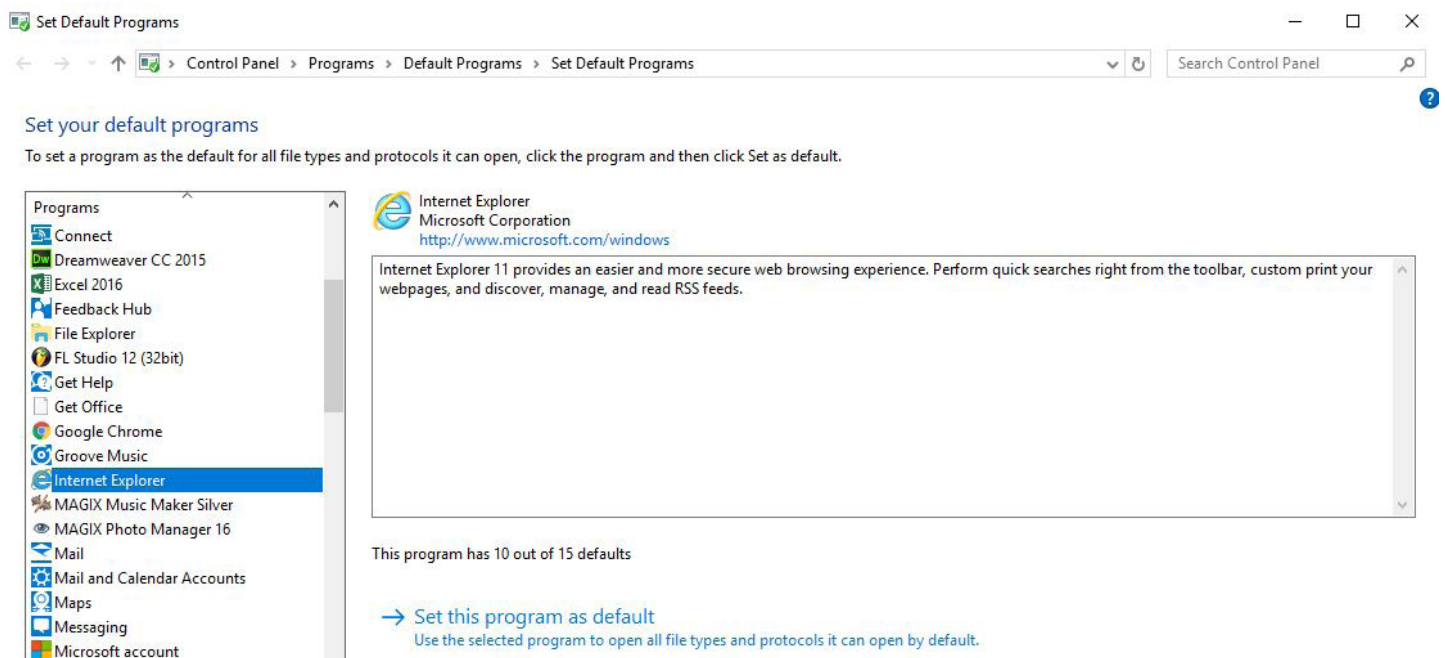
Set Default Programs

Control Panel › Programs › Default Programs › Set Default Programs

Search Control Panel

Set your default programs

To set a program as the default for all file types and protocols it can open, click the program and then click Set as default.

Programs
Connect
Dreamweaver CC 2015
Excel 2016
Feedback Hub
File Explorer
FL Studio 12 (32bit)
Get Help
Get Office
Google Chrome
Groove Music
Internet Explorer
MAGIX Music Maker Silver
MAGIX Photo Manager 16
Mail
Mail and Calendar Accounts
Maps
Messaging
Microsoft account

Internet Explorer
Microsoft Corporation
http://www.microsoft.com/windows

Internet Explorer 11 provides an easier and more secure web browsing experience. Perform quick searches right from the toolbar, custom print your webpages, and discover, manage, and read RSS feeds.

This program has 10 out of 15 defaults

→ Set this program as default
Use the selected program to open all file types and protocols it can open by default.